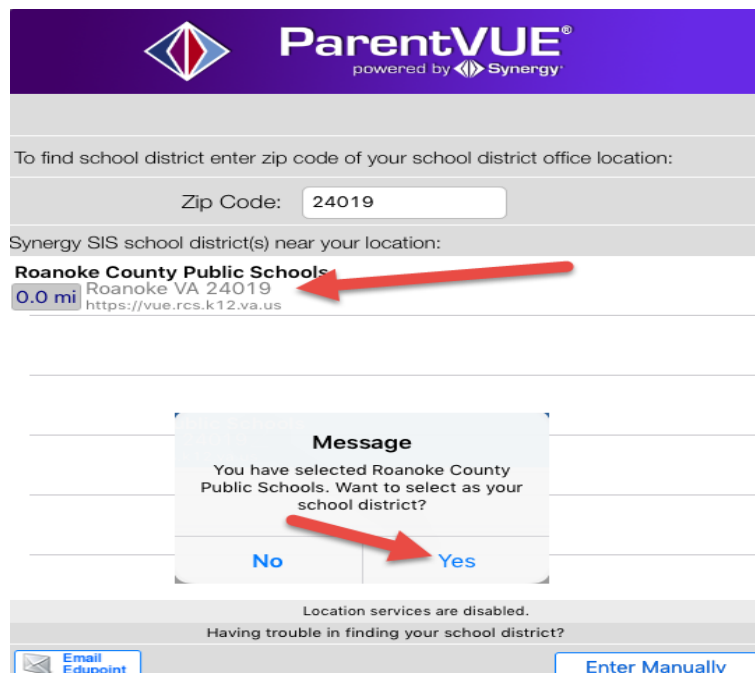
ParentVUE®
powered by Synergy

To find school district enter zip code of your school district office location:

Zip Code: 24019

Synergy SIS school district(s) near your location:

Roanoke County Public Schools
0.0 mi Roanoke VA 24019
https://vue.rcs.k12.va.us

Message
You have selected Roanoke County Public Schools. Want to select as your school district?

No Yes

Location services are disabled.

Having trouble in finding your school district?

Email Edupoint

Enter Manually